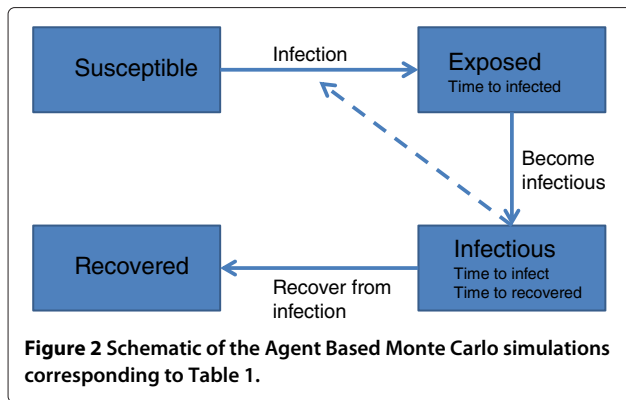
Susceptible

Infection

Exposed
Time to infected

Become infectious

Recovered

Recover from infection

Infectious
Time to infect
Time to recovered

**Figure 2** **Schematic of the Agent Based Monte Carlo simulations corresponding to Table 1.**